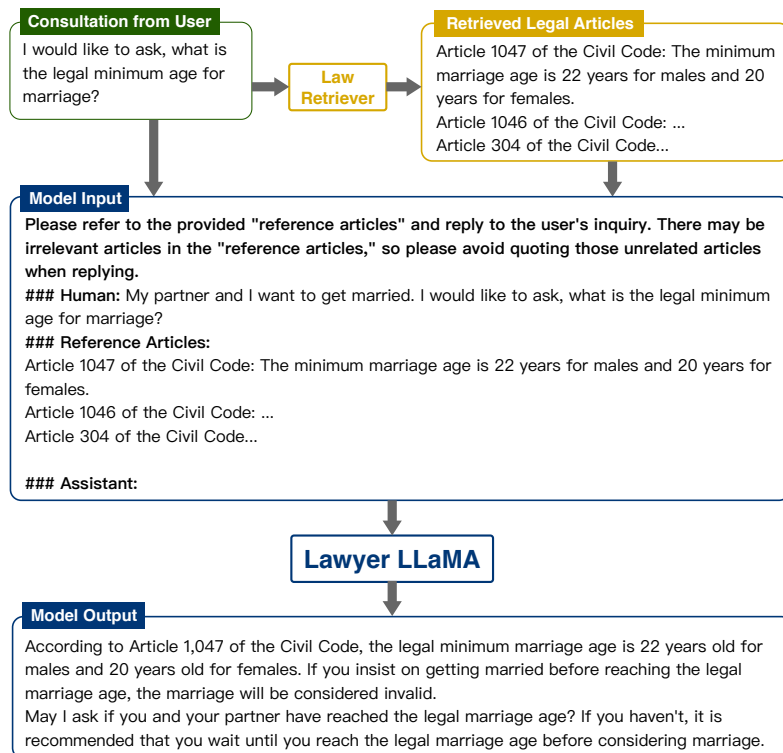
Consultation from User
I would like to ask, what is the legal minimum age for marriage?

Law Retriever

Retrieved Legal Articles
Article 1047 of the Civil Code: The minimum marriage age is 22 years for males and 20 years for females.
Article 1046 of the Civil Code: ...
Article 304 of the Civil Code...

Model Input
Please refer to the provided "reference articles" and reply to the user's inquiry. There may be irrelevant articles in the "reference articles," so please avoid quoting those unrelated articles when replying.
### Human: My partner and I want to get married. I would like to ask, what is the legal minimum age for marriage?
### Reference Articles:
Article 1047 of the Civil Code: The minimum marriage age is 22 years for males and 20 years for females.
Article 1046 of the Civil Code: ...
Article 304 of the Civil Code...

### Assistant:

Lawyer LLaMA

Model Output
According to Article 1,047 of the Civil Code, the legal minimum marriage age is 22 years old for males and 20 years old for females. If you insist on getting married before reaching the legal marriage age, the marriage will be considered invalid.
May I ask if you and your partner have reached the legal marriage age? If you haven't, it is recommended that you wait until you reach the legal marriage age before considering marriage.